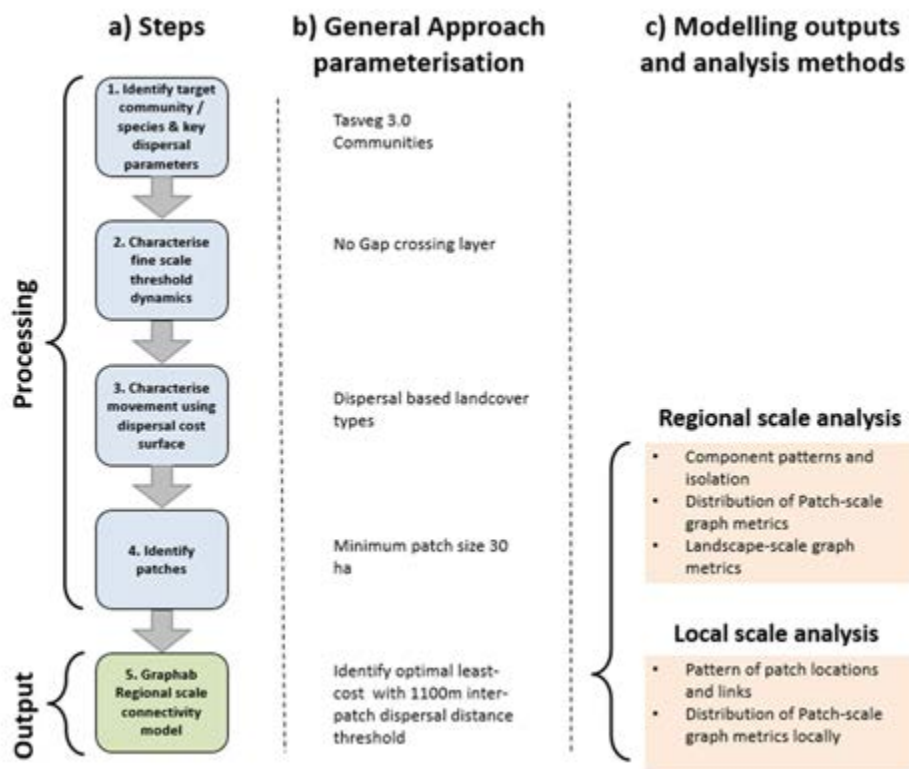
a) Steps

b) General Approach parameterisation

c) Modelling outputs and analysis methods

Processing

1. Identify target community / species & key dispersal parameters

Tasveg 3.0 Communities

2. Characterise fine scale threshold dynamics

No Gap crossing layer

3. Characterise movement using dispersal cost surface

Dispersal based landcover types

4. Identify patches

Minimum patch size 30 ha

Output

5. Graphab Regional scale connectivity model

Identify optimal least-cost with 1100m inter-patch dispersal distance threshold

Regional scale analysis

- Component patterns and isolation
- Distribution of Patch-scale graph metrics
- Landscape-scale graph metrics

Local scale analysis

- Pattern of patch locations and links
- Distribution of Patch-scale graph metrics locally